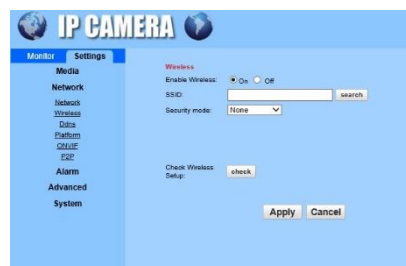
IP CAMERA

Monitor Settings

Media

Network

Network
Wireless
Ddns
Platform
ONVIF
P2P

Alarm

Advanced

System

Wireless

Enable Wireless: On Off

SSID: search

Security mode: None

Check Wireless Setup: check

Apply Cancel